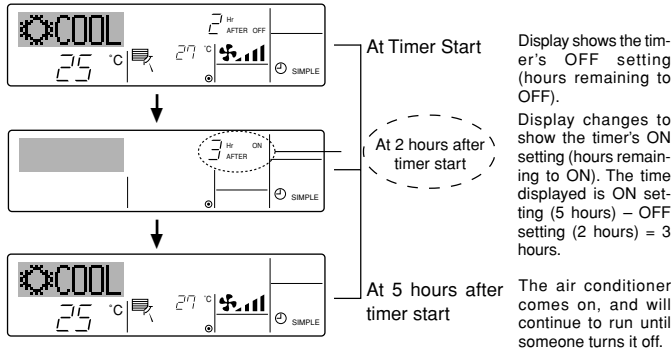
COOL
2 Hr AFTER OFF
27 °C
25 °C
SIMPLE

At Timer Start

Display shows the timer's OFF setting (hours remaining to OFF).

3 Hr AFTER ON
SIMPLE

At 2 hours after timer start

Display changes to show the timer's ON setting (hours remaining to ON). The time displayed is ON setting (5 hours) – OFF setting (2 hours) = 3 hours.

COOL
27 °C
25 °C
SIMPLE

At 5 hours after timer start

The air conditioner comes on, and will continue to run until someone turns it off.